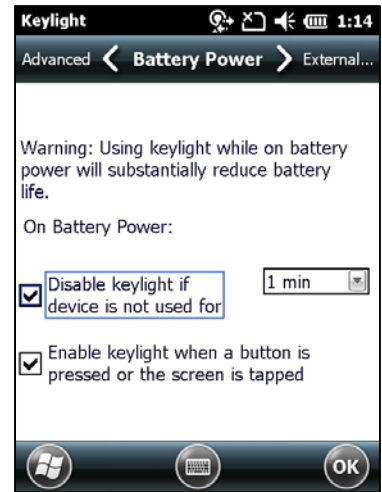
Keylight 1:14

Advanced Battery Power External...

Warning: Using keylight while on battery power will substantially reduce battery life.

On Battery Power:

Disable keylight if device is not used for

1 min

Enable keylight when a button is pressed or the screen is tapped

ok